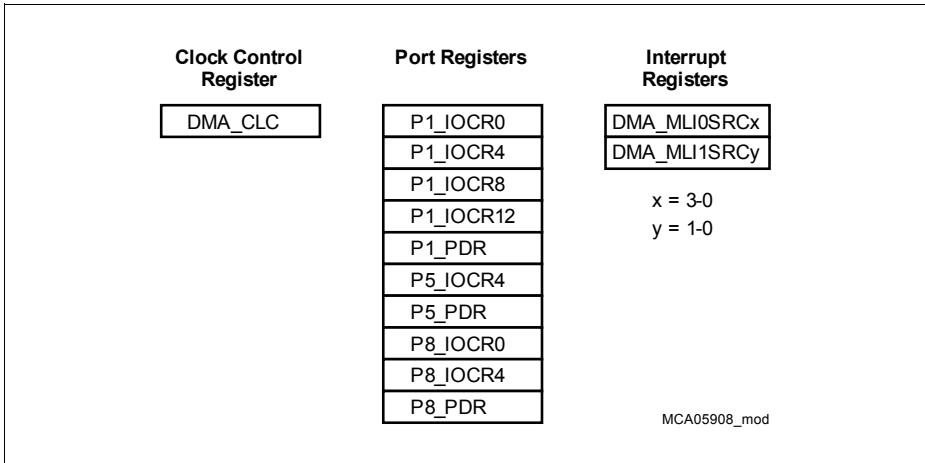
Clock Control Register

DMA_CLC

Port Registers

P1_IOCR0
P1_IOCR4
P1_IOCR8
P1_IOCR12
P1_PDR
P5_IOCR4
P5_PDR
P8_IOCR0
P8_IOCR4
P8_PDR

Interrupt Registers

DMA_MLI0SRCx
DMA_MLI1SRCy

x = 3-0
y = 1-0

MCA05908_mod